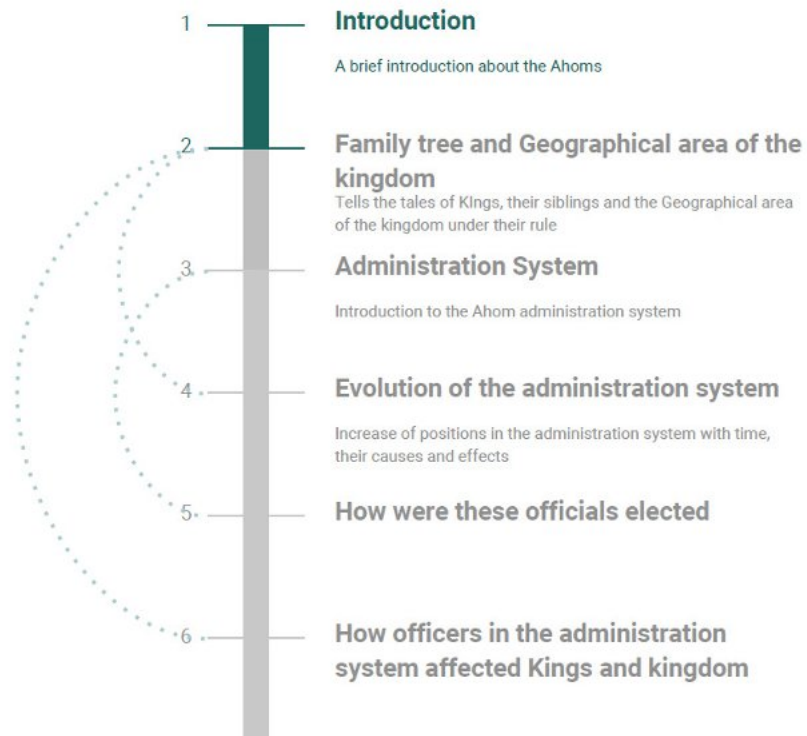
1

Introduction

A brief introduction about the Ahoms

2

Family tree and Geographical area of the kingdom

Tells the tales of KIngs, their siblings and the Geographical area of the kingdom under their rule

3

Administration System

Introduction to the Ahom administration system

4

Evolution of the administration system

Increase of positions in the administration system with time, their causes and effects

5

How were these officials elected

6

How officers in the administration system affected Kings and kingdom